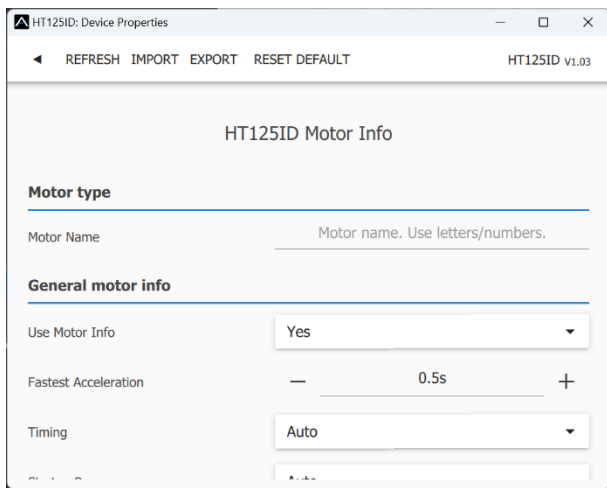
HT125ID: Device Properties

REFRESH IMPORT EXPORT RESET DEFAULT

HT125ID V1.03

HT125ID Motor Info

Motor type

Motor Name

Motor name. Use letters/numbers.

General motor info

Use Motor Info

Yes

Fastest Acceleration

—

0.5s

+

Timing

Auto

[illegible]

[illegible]